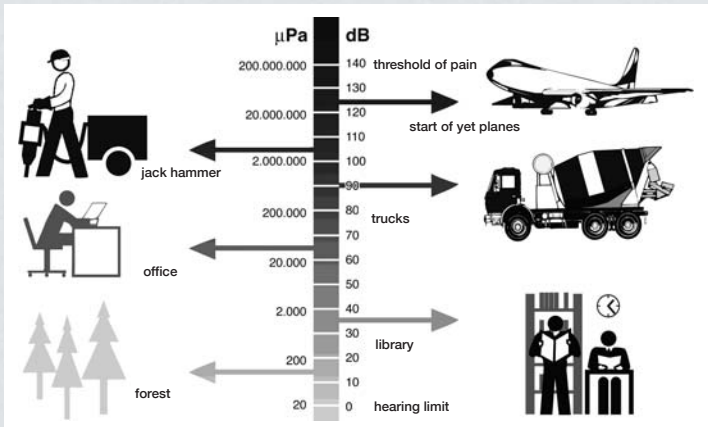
μPa

dB

200.000.000

140

threshold of pain

130

20.000.000

120

start of yet planes

110

jack hammer

2.000.000

100

90

200.000

80

trucks

70

office

20.000

60

50

2.000

40

30

library

200

20

forest

10

20

0

hearing limit